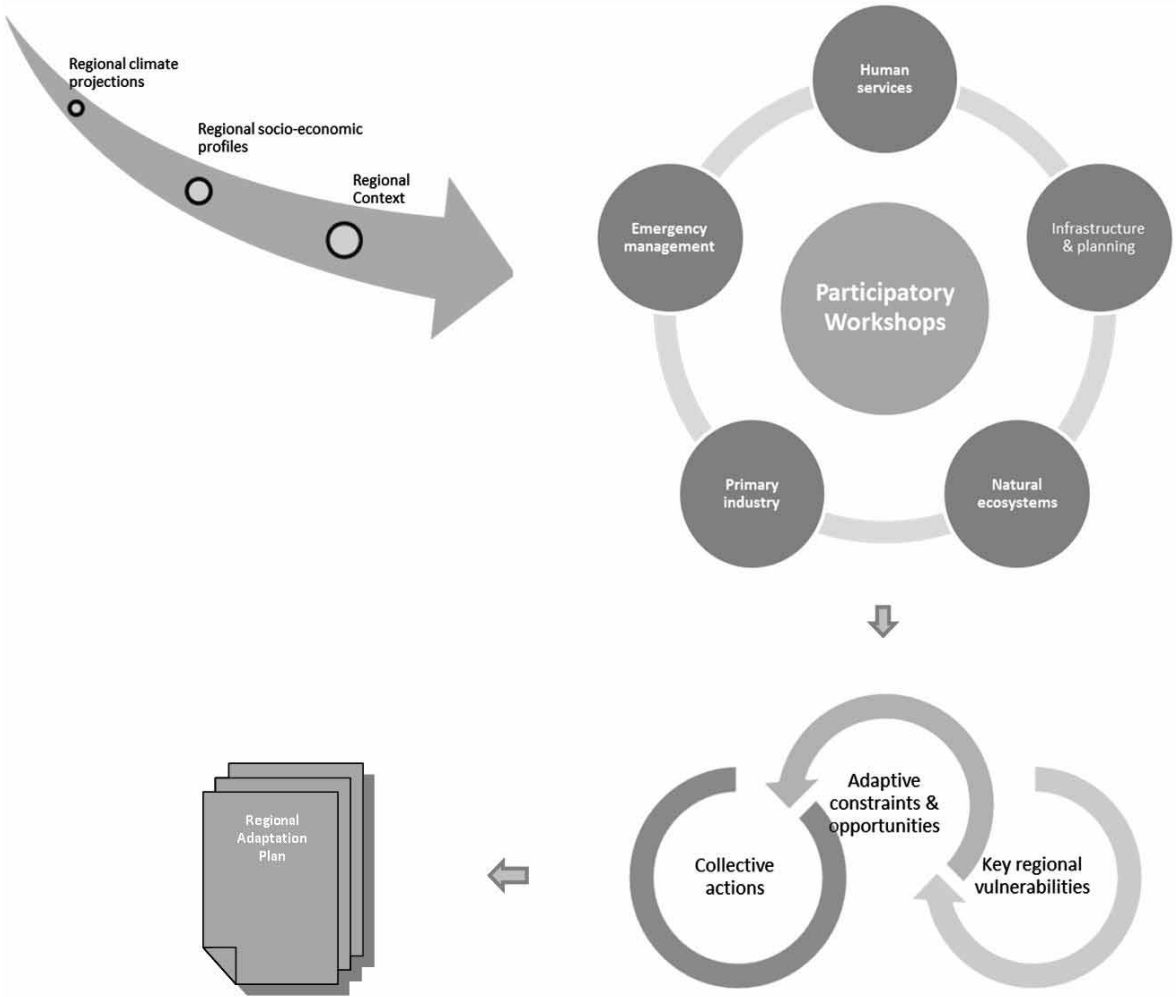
Regional climate projections

Regional socio-economic profiles

Regional Context

Human services

Infrastructure & planning

Natural ecosystems

Primary industry

Emergency management

Participatory Workshops

Adaptive constraints & opportunities

Collective actions

Key regional vulnerabilities

Regional Adaptation Plan